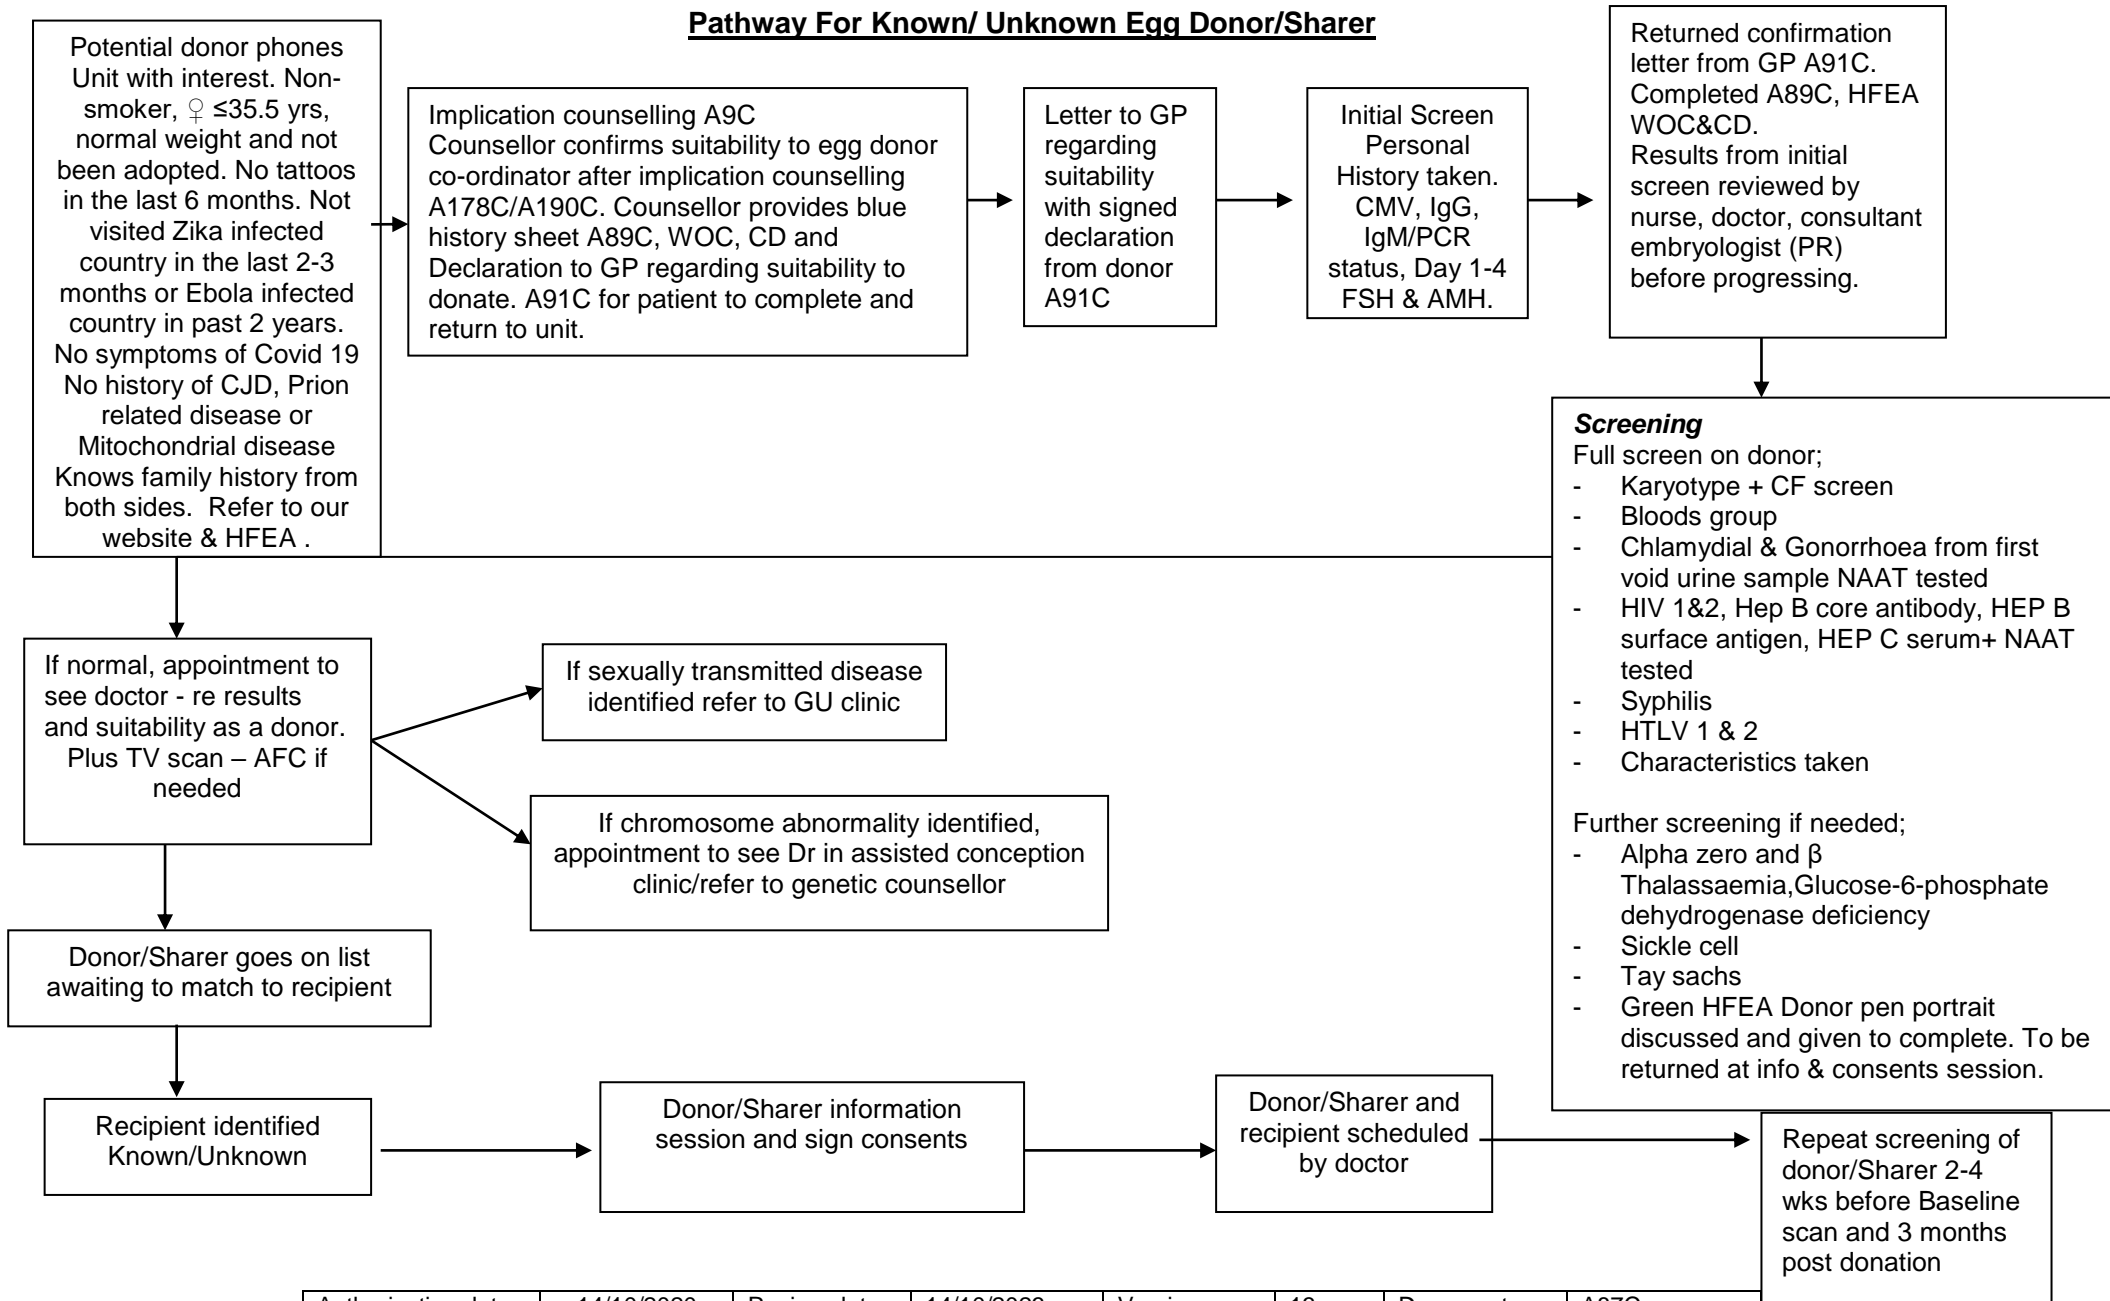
**Pathway For Known/ Unknown Egg Donor/Sharer**

Potential donor phones Unit with interest. Non-smoker, ♀ ≤35.5 yrs, normal weight and not been adopted. No tattoos in the last 6 months. Not visited Zika infected country in the last 2-3 months or Ebola infected country in past 2 years. No symptoms of Covid 19 No history of CJD, Prion related disease or Mitochondrial disease Knows family history from both sides. Refer to our website & HFEA .

Implication counselling A9C
Counsellor confirms suitability to egg donor co-ordinator after implication counselling A178C/A190C. Counsellor provides blue history sheet A89C, WOC, CD and Declaration to GP regarding suitability to donate. A91C for patient to complete and return to unit.

Letter to GP regarding suitability with signed declaration from donor A91C

Initial Screen Personal History taken. CMV, IgG, IgM/PCR status, Day 1-4 FSH & AMH.

Returned confirmation letter from GP A91C. Completed A89C, HFEA WOC&CD.
Results from initial screen reviewed by nurse, doctor, consultant embryologist (PR) before progressing.

***Screening***
Full screen on donor;
- Karyotype + CF screen
- Bloods group
- Chlamydial & Gonorrhoea from first void urine sample NAAT tested
- HIV 1&2, Hep B core antibody, HEP B surface antigen, HEP C serum+ NAAT tested
- Syphilis
- HTLV 1 & 2
- Characteristics taken

Further screening if needed;
- Alpha zero and β Thalassaemia,Glucose-6-phosphate dehydrogenase deficiency
- Sickle cell
- Tay sachs
- Green HFEA Donor pen portrait discussed and given to complete. To be returned at info & consents session.

If normal, appointment to see doctor - re results and suitability as a donor. Plus TV scan – AFC if needed

If sexually transmitted disease identified refer to GU clinic

If chromosome abnormality identified, appointment to see Dr in assisted conception clinic/refer to genetic counsellor

Donor/Sharer goes on list awaiting to match to recipient

Recipient identified Known/Unknown

Donor/Sharer information session and sign consents

Donor/Sharer and recipient scheduled by doctor

Repeat screening of donor/Sharer 2-4 wks before Baseline scan and 3 months post donation

| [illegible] | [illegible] | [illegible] | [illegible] | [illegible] | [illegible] | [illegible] | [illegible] |